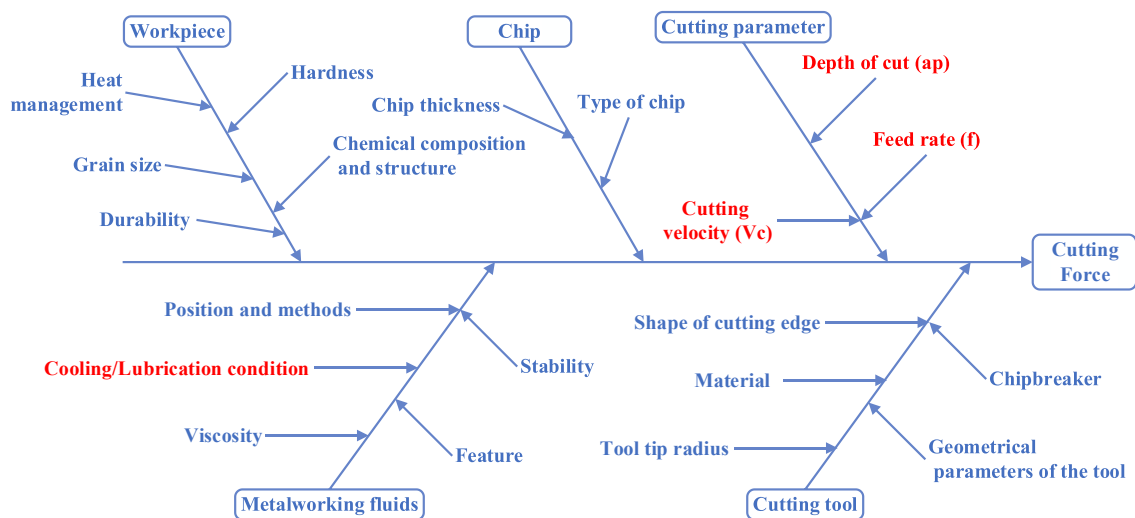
Workpiece

Heat management

Hardness

Grain size

Chemical composition and structure

Durability

Chip

Chip thickness

Type of chip

Cutting parameter

Depth of cut (ap)

Feed rate (f)

Cutting velocity (Vc)

Cutting Force

Position and methods

Cooling/Lubrication condition

Stability

Viscosity

Feature

Metalworking fluids

Shape of cutting edge

Material

Chipbreaker

Tool tip radius

Geometrical parameters of the tool

Cutting tool